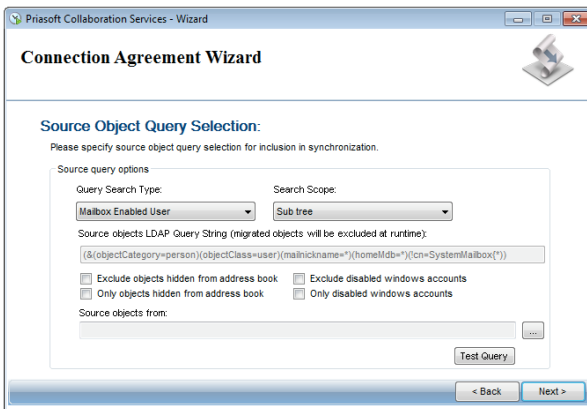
Priasoft Collaboration Services - Wizard

Connection Agreement Wizard

Source Object Query Selection:

Please specify source object query selection for inclusion in synchronization.

Source query options

Query Search Type:

Mailbox Enabled User

Search Scope:

Sub tree

Source objects LDAP Query String (migrated objects will be excluded at runtime):

(&(objectCategory=person)(objectClass=user)(mailnickname=*)(homeMdb=*)(!cn=SystemMailbox{*))

Exclude objects hidden from address book

Exclude disabled windows accounts

Only objects hidden from address book

Only disabled windows accounts

Source objects from:

...

Test Query

< Back

Next >